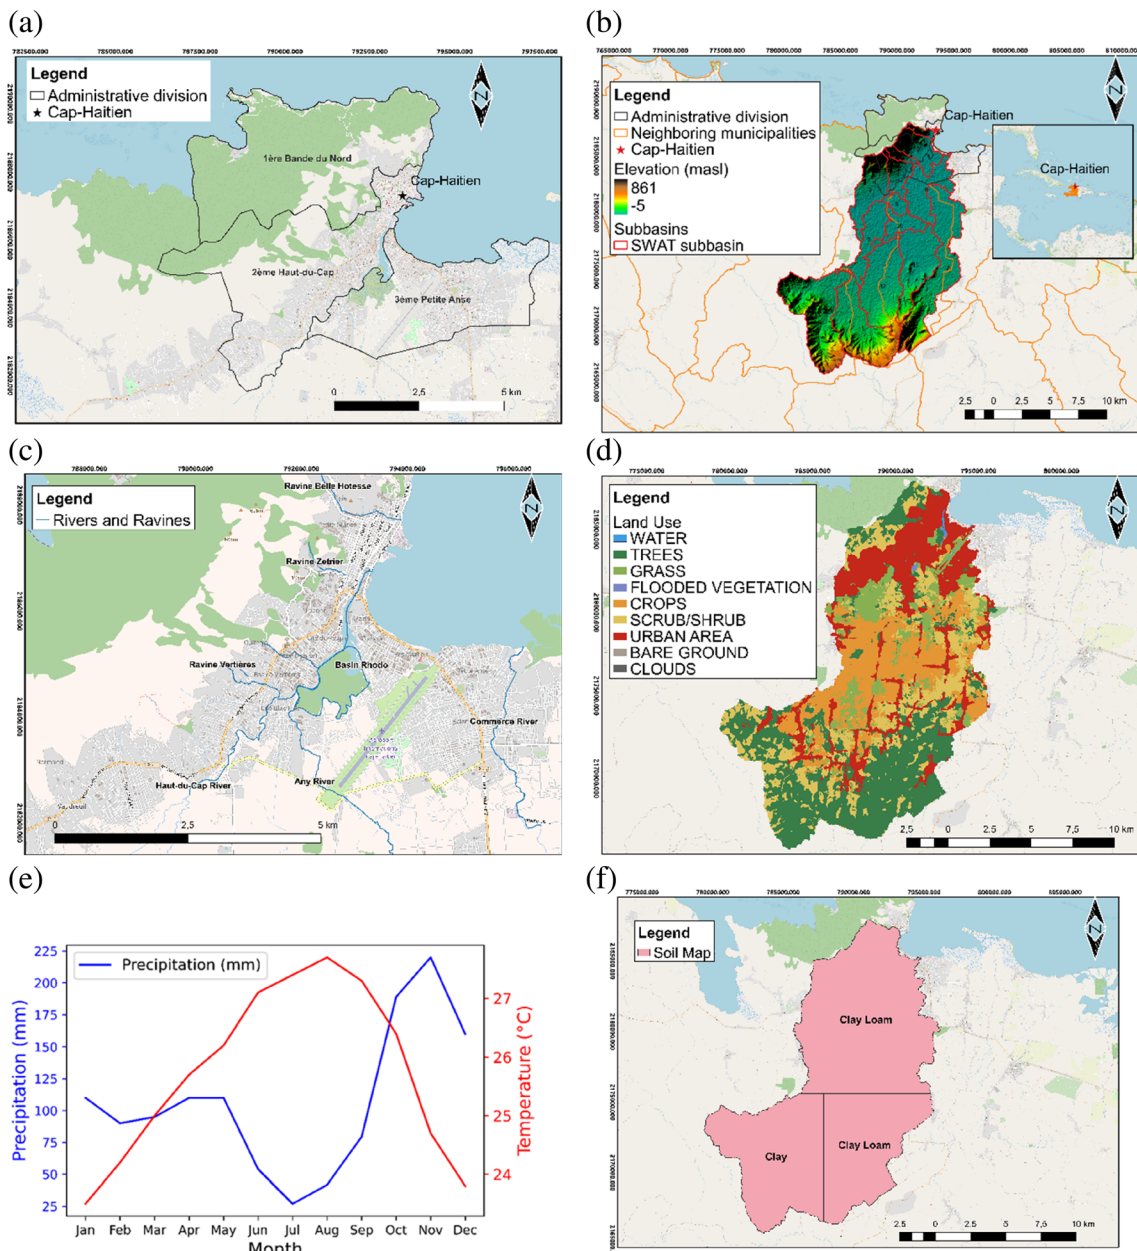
(a)

782500.000 785000.000 787500.000 790000.000 792500.000 795000.000 797500.000

Legend
Administrative division
★ Cap-Haitien

N

1ère Bande du Nord
Cap-Haitien
2ème Haut-du-Cap
3ème Petite Anse

0 2,5 5 km

(b)

765000.000 770000.000 775000.000 780000.000 785000.000 790000.000 795000.000 800000.000 805000.000 810000.000

Legend
Administrative division
Neighboring municipalities
★ Cap-Haitien
Elevation (masl)
861
-5
Subbasins
SWAT subbasin

Cap-Haitien
Cap-Haitien

N

2,5 0 2,5 5 7,5 10 km

(c)

788000.000 790000.000 792000.000 794000.000 796000.000

Legend
Rivers and Ravines

N

Ravine Belle Hotesse
Ravine Zetrier
Ravine Vertieres
Basin Rhodo
Commerce River
Haut-du-Cap River
Any River

0 2,5 5 km

(d)

775000.000 780000.000 785000.000 790000.000 795000.000 800000.000

Legend
Land Use
WATER
TREES
GRASS
FLOODED VEGETATION
CROPS
SCRUB/SHRUB
URBAN AREA
BARE GROUND
CLOUDS

N

2,5 0 2,5 5 7,5 10 km

(e)

Precipitation (mm)

225
200
175
150
125
100
75
50
25

Precipitation (mm)

27
26
25
24

Temperature (°C)

Jan Feb Mar Apr May Jun Jul Aug Sep Oct Nov Dec
Month

(f)

775000.000 780000.000 785000.000 790000.000 795000.000 800000.000 805000.000

Legend
Soil Map

N

Clay Loam
Clay
Clay Loam

2,5 0 2,5 5 7,5 10 km